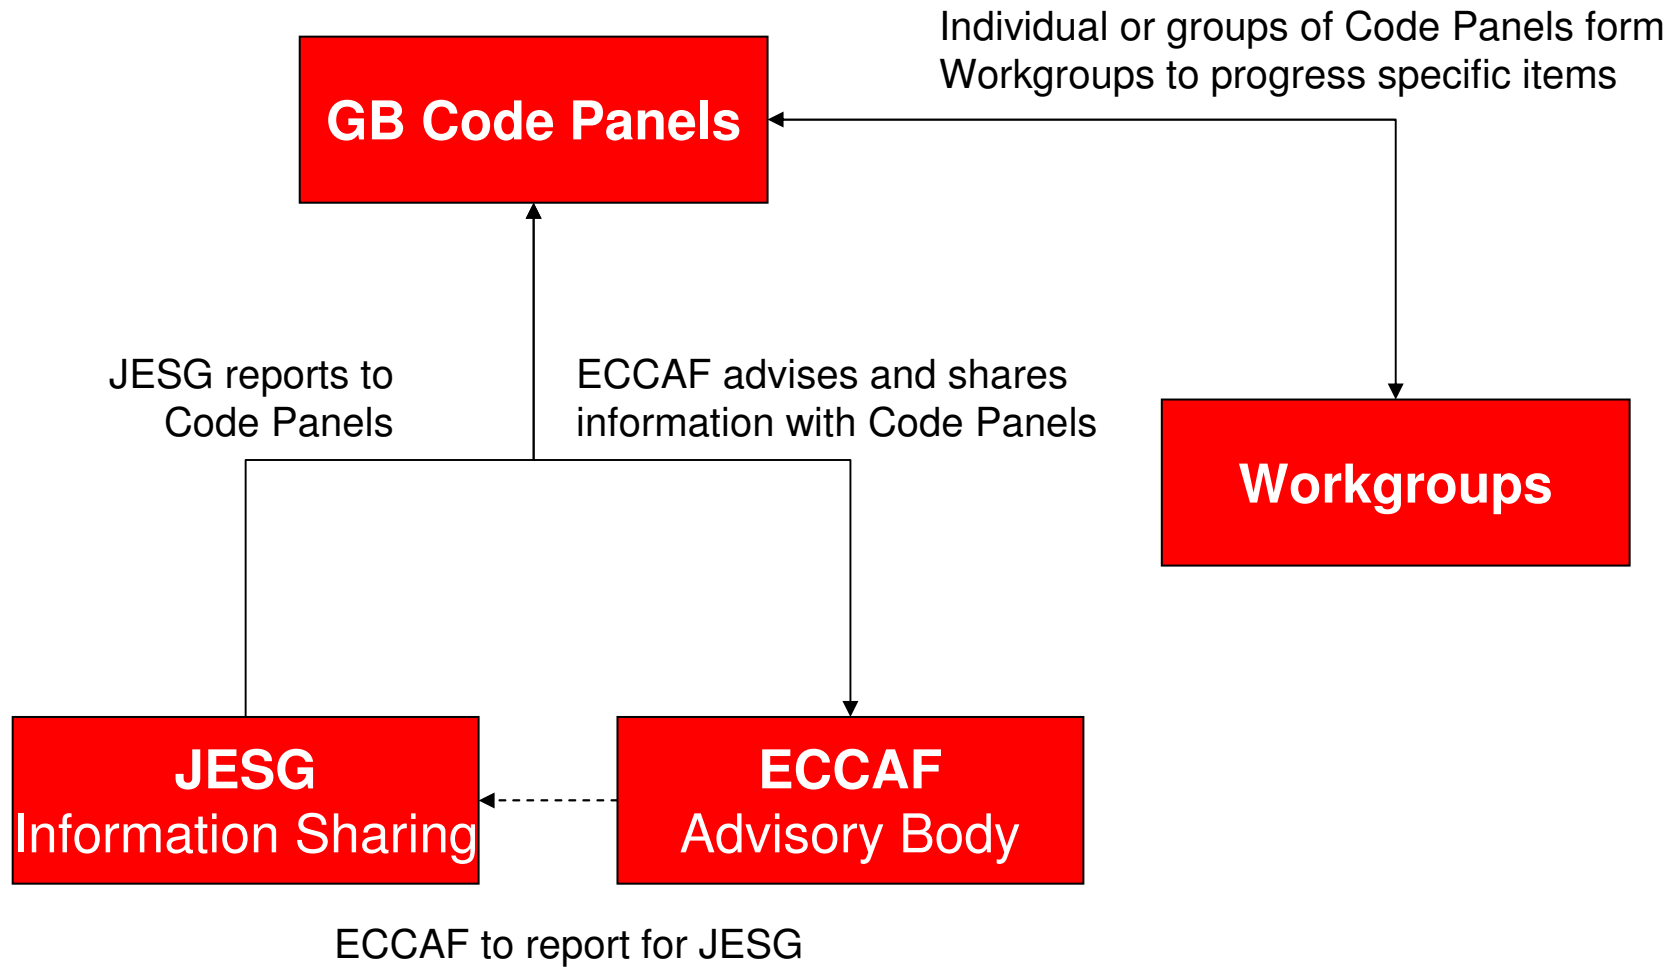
GB Code Panels

Individual or groups of Code Panels form Workgroups to progress specific items

JESG reports to Code Panels

ECCAF advises and shares information with Code Panels

Workgroups

JESG
Information Sharing

ECCAF
Advisory Body

ECCAF to report for JESG